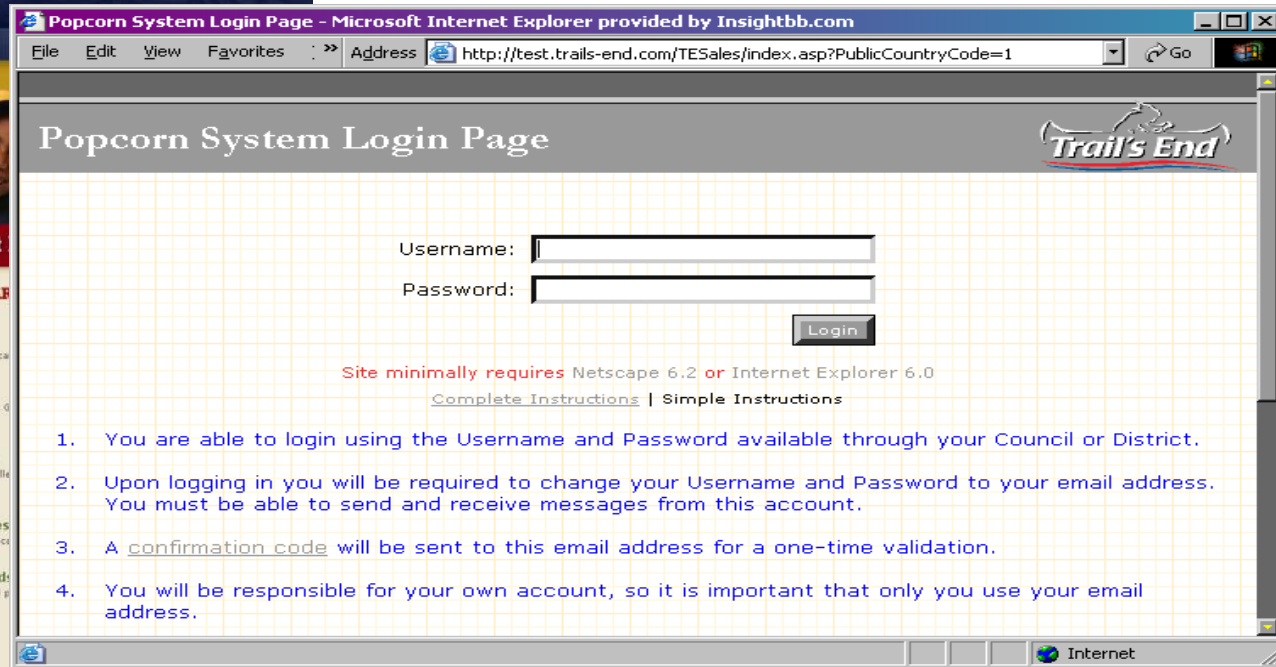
Popcorn System Login Page - Microsoft Internet Explorer provided by Insightbb.com

File Edit View Favorites » Address http://test.trails-end.com/TESales/index.asp?PublicCountryCode=1 Go

Popcorn System Login Page

Trail's End

Username:

Password:

Login

Site minimally requires Netscape 6.2 or Internet Explorer 6.0

Complete Instructions | Simple Instructions

1. You are able to login using the Username and Password available through your Council or District.

2. Upon logging in you will be required to change your Username and Password to your email address. You must be able to send and receive messages from this account.

3. A confirmation code will be sent to this email address for a one-time validation.

4. You will be responsible for your own account, so it is important that only you use your email address.

Internet